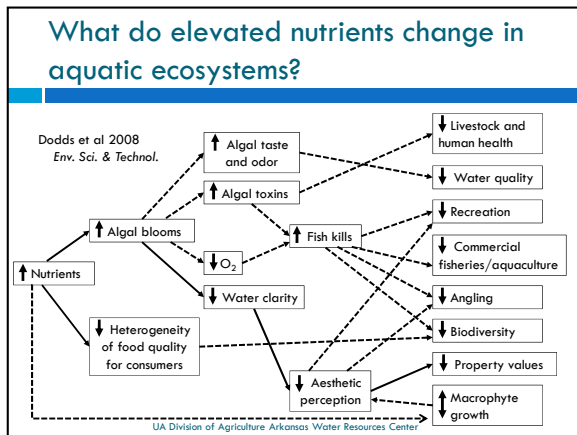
What do elevated nutrients change in aquatic ecosystems?

Dodds et al 2008
Env. Sci. & Technol.

↑ Algal taste and odor

↑ Algal toxins

↑ Algal blooms

↑ Nutrients

↓ $O_2$

↑ Fish kills

↓ Water clarity

↓ Heterogeneity of food quality for consumers

↓ Aesthetic perception

↓ Livestock and human health

↓ Water quality

↓ Recreation

↓ Commercial fisheries/aquaculture

↓ Angling

↓ Biodiversity

↓ Property values

↕ Macrophyte growth

UA Division of Agriculture Arkansas Water Resources Center